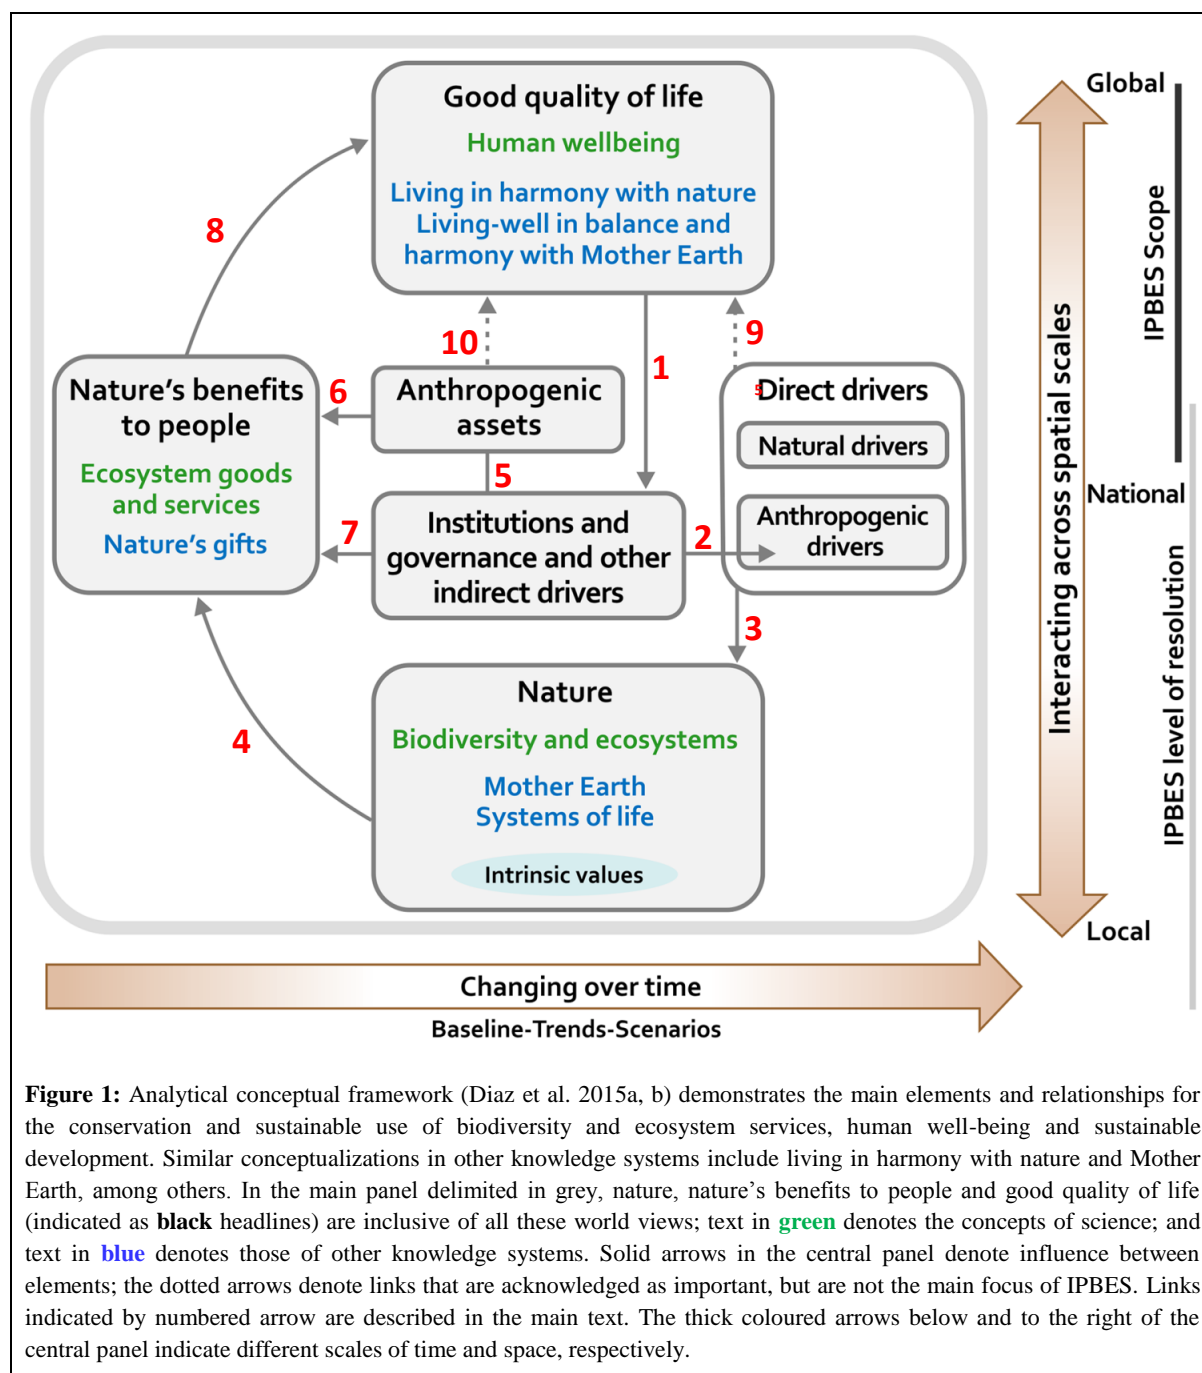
Good quality of life

Human wellbeing

Living in harmony with nature
Living-well in balance and harmony with Mother Earth

8

10

9

1

Nature's benefits to people

Ecosystem goods and services

Nature's gifts

6

Anthropogenic assets

Direct drivers

Natural drivers

5

7

Institutions and governance and other indirect drivers

2

Anthropogenic drivers

3

Nature

Biodiversity and ecosystems

Mother Earth
Systems of life

Intrinsic values

4

Global

IPBES Scope

Interacting across spatial scales

National

IPBES level of resolution

Local

Changing over time

Baseline-Trends-Scenarios

**Figure 1:** Analytical conceptual framework (Diaz et al. 2015a, b) demonstrates the main elements and relationships for the conservation and sustainable use of biodiversity and ecosystem services, human well-being and sustainable development. Similar conceptualizations in other knowledge systems include living in harmony with nature and Mother Earth, among others. In the main panel delimited in grey, nature, nature's benefits to people and good quality of life (indicated as **black** headlines) are inclusive of all these world views; text in **green** denotes the concepts of science; and text in **blue** denotes those of other knowledge systems. Solid arrows in the central panel denote influence between elements; the dotted arrows denote links that are acknowledged as important, but are not the main focus of IPBES. Links indicated by numbered arrow are described in the main text. The thick coloured arrows below and to the right of the central panel indicate different scales of time and space, respectively.